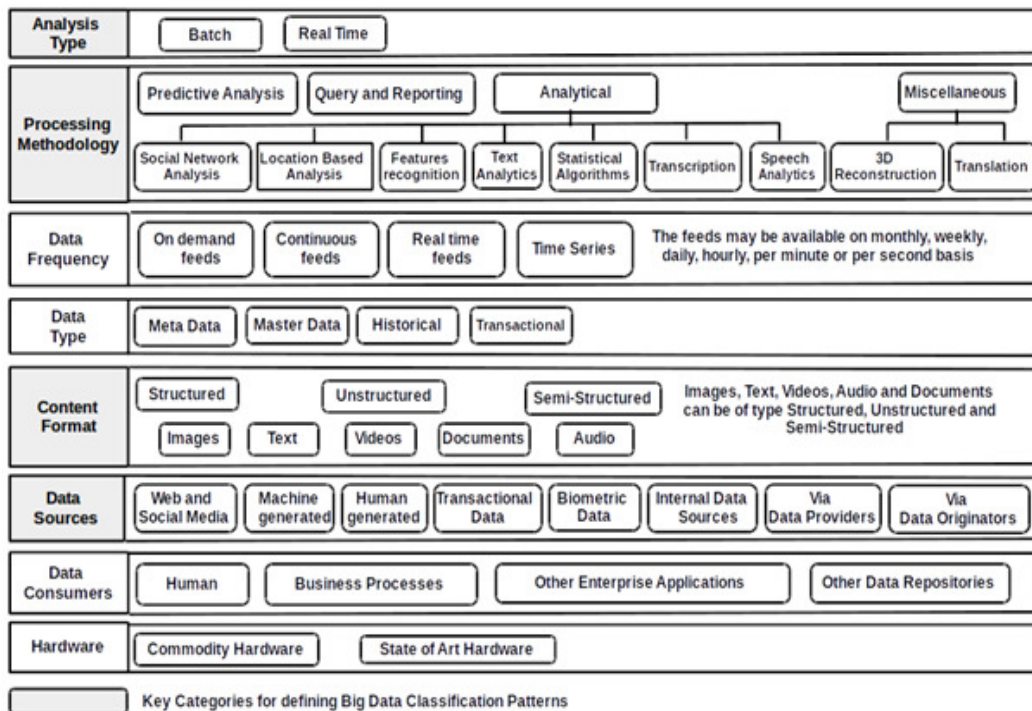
| | |
|---|---|
| Analysis Type | Batch; Real Time |
| Processing Methodology | Predictive Analysis; Query and Reporting; Analytical; Miscellaneous; Social Network Analysis; Location Based Analysis; Features recognition; Text Analytics; Statistical Algorithms; Transcription; Speech Analytics; 3D Reconstruction; Translation |
| Data Frequency | On demand feeds; Continuous feeds; Real time feeds; Time Series; The feeds may be available on monthly, weekly, daily, hourly, per minute or per second basis |
| Data Type | Meta Data; Master Data; Historical; Transactional |
| Content Format | Structured; Unstructured; Semi-Structured; Images; Text; Videos; Documents; Audio; Images, Text, Videos, Audio and Documents can be of type Structured, Unstructured and Semi-Structured |
| Data Sources | Web and Social Media; Machine generated; Human generated; Transactional Data; Biometric Data; Internal Data Sources; Via Data Providers; Via Data Originators |
| Data Consumers | Human; Business Processes; Other Enterprise Applications; Other Data Repositories |
| Hardware | Commodity Hardware; State of Art Hardware |

Key Categories for defining Big Data Classification Patterns